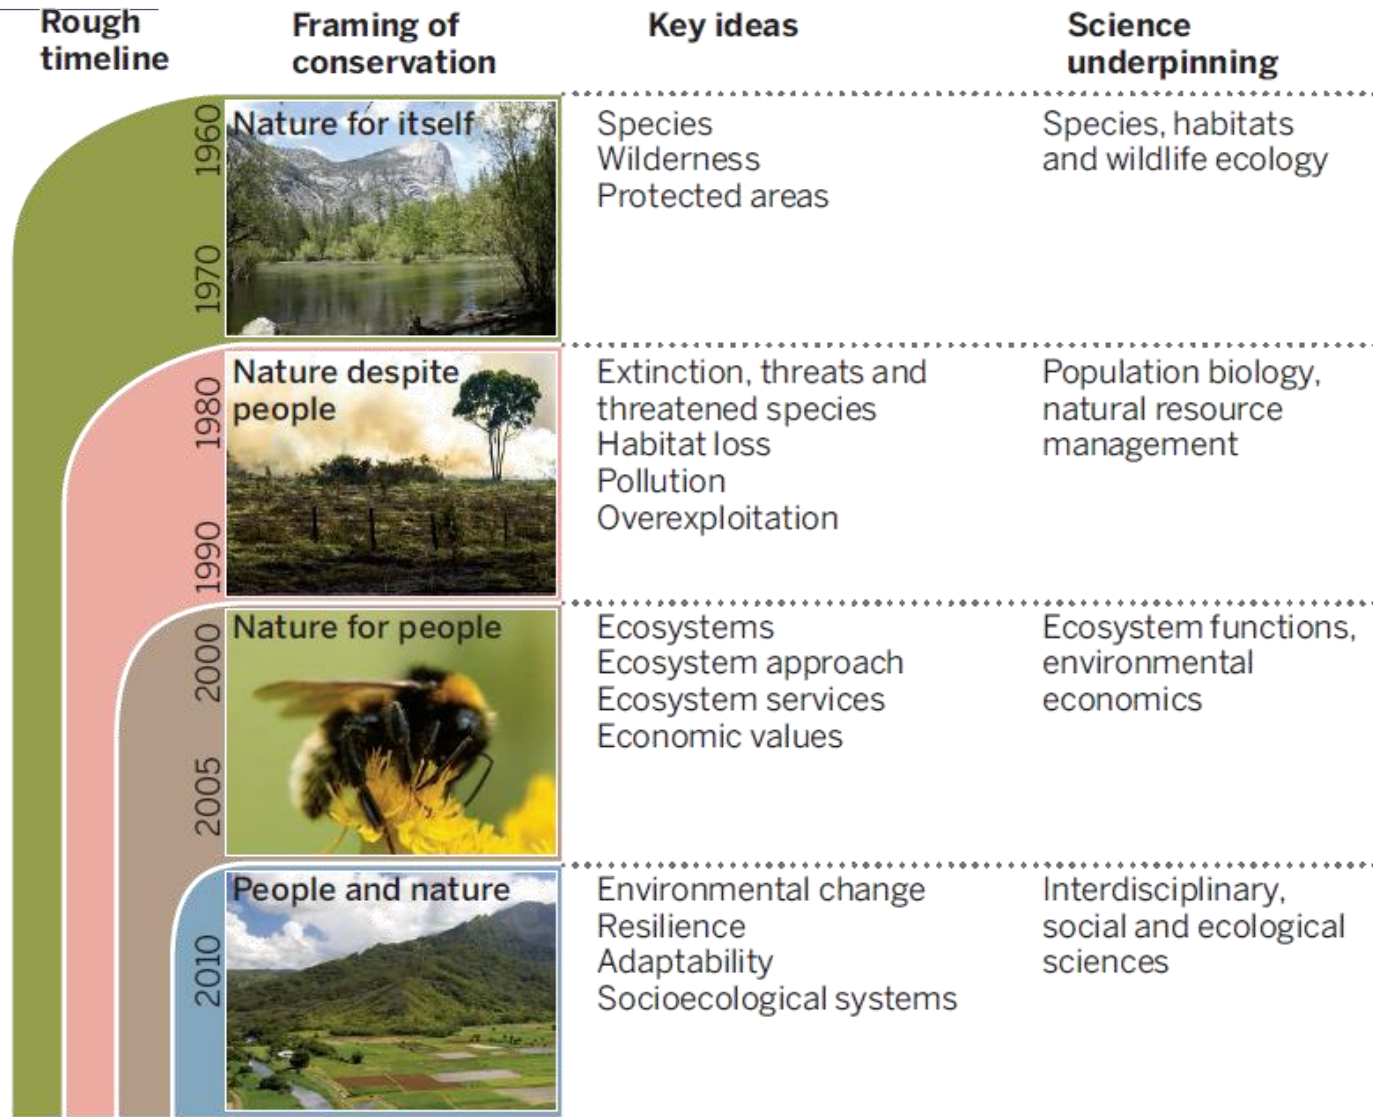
| Rough timeline | Framing of conservation | Key ideas | Science underpinning |
|---|---|---|---|
| 1960 1970 | Nature for itself | Species<br>Wilderness<br>Protected areas | Species, habitats and wildlife ecology |
| 1980 1990 | Nature despite people | Extinction, threats and threatened species<br>Habitat loss<br>Pollution<br>Overexploitation | Population biology, natural resource management |
| 2000 2005 | Nature for people | Ecosystems<br>Ecosystem approach<br>Ecosystem services<br>Economic values | Ecosystem functions, environmental economics |
| 2010 | People and nature | Environmental change<br>Resilience<br>Adaptability<br>Socioecological systems | Interdisciplinary, social and ecological sciences |